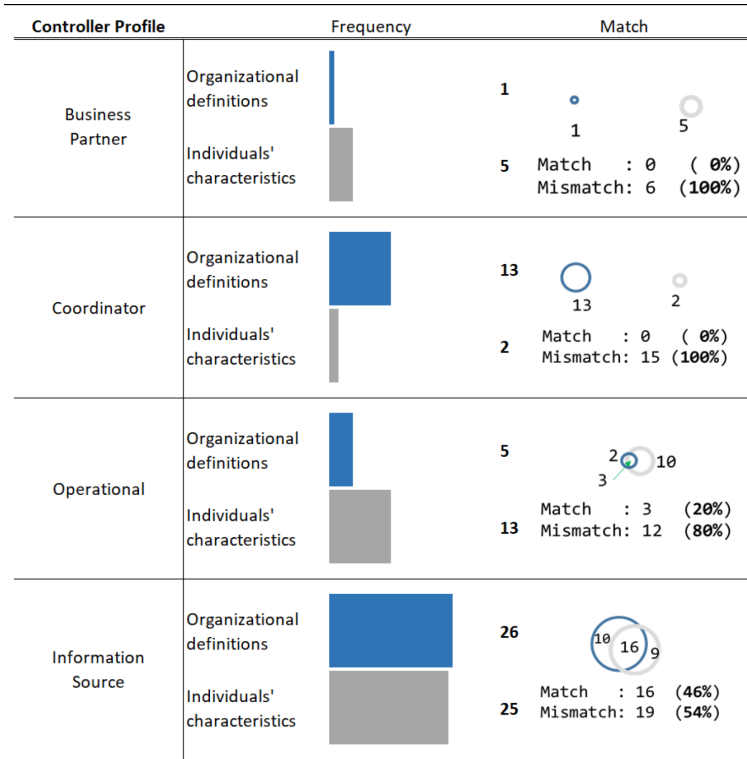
| Controller Profile | | Frequency | Match |
|---|---|---|---|
| Business Partner | Organizational definitions | 1 | 1 5 |
| | Individuals' characteristics | 5 | Match : 0 ( 0%) Mismatch: 6 (100%) |
| Coordinator | Organizational definitions | 13 | 13 2 |
| | Individuals' characteristics | 2 | Match : 0 ( 0%) Mismatch: 15 (100%) |
| Operational | Organizational definitions | 5 | 2 3 10 |
| | Individuals' characteristics | 13 | Match : 3 (20%) Mismatch: 12 (80%) |
| Information Source | Organizational definitions | 26 | 10 16 9 |
| | Individuals' characteristics | 25 | Match : 16 (46%) Mismatch: 19 (54%) |